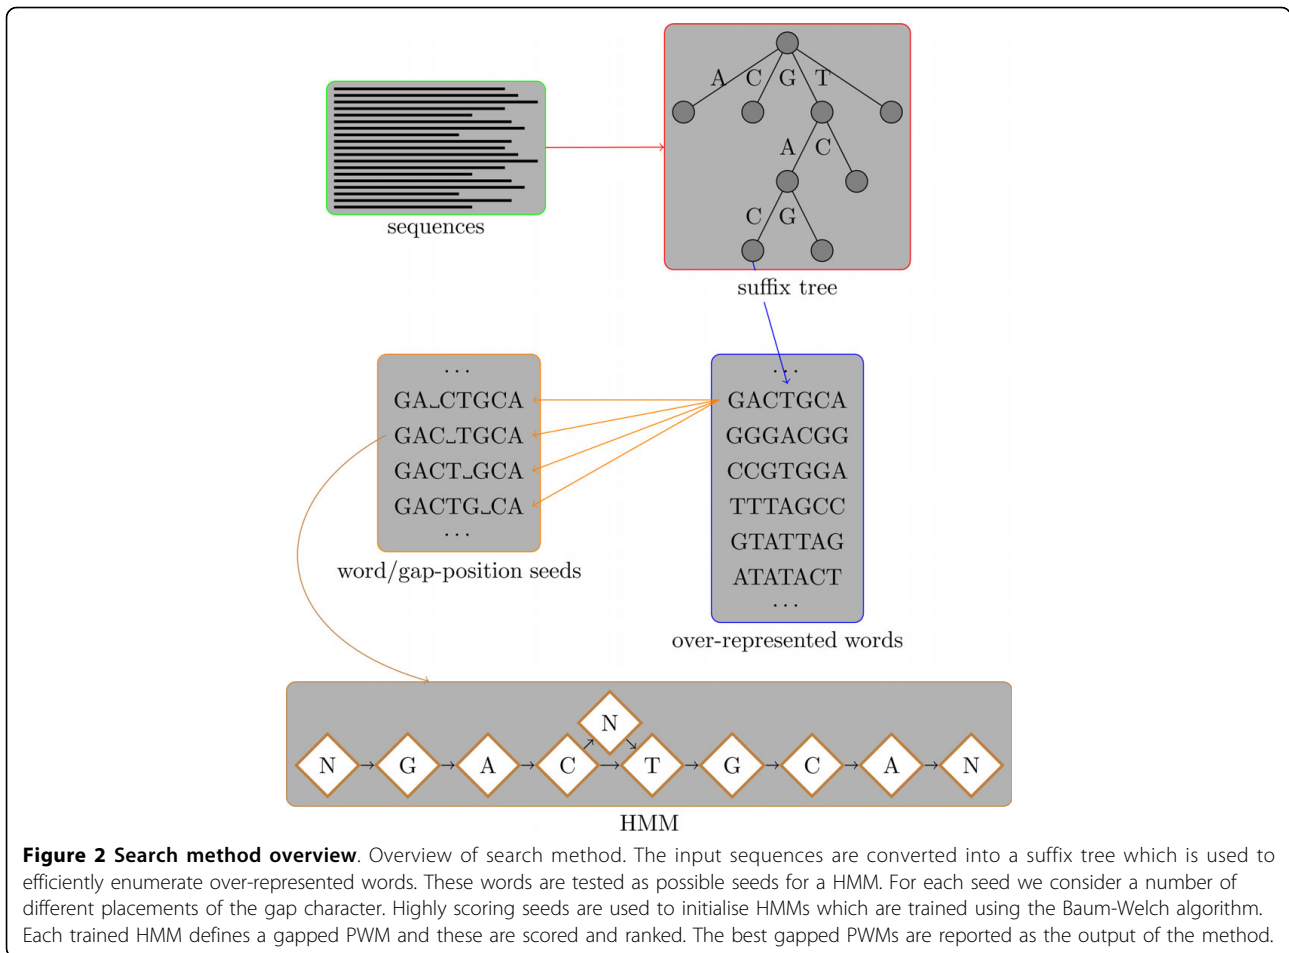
sequences

A C G T

A C

C G

suffix tree

...
GA_CTGCA
GAC_TGCA
GACT_GCA
GACTG_CA
...

word/gap-position seeds

...
GACTGCA
GGGACGG
CCGTGGA
TTTAGCC
GTATTAG
ATATACT
...

over-represented words

N G A C N T G C A N

HMM

**Figure 2 Search method overview**. Overview of search method. The input sequences are converted into a suffix tree which is used to efficiently enumerate over-represented words. These words are tested as possible seeds for a HMM. For each seed we consider a number of different placements of the gap character. Highly scoring seeds are used to initialise HMMs which are trained using the Baum-Welch algorithm. Each trained HMM defines a gapped PWM and these are scored and ranked. The best gapped PWMs are reported as the output of the method.